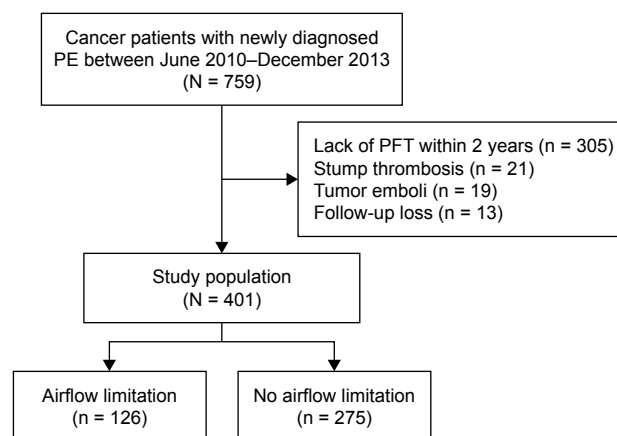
Cancer patients with newly diagnosed PE between June 2010–December 2013 (N = 759)

Lack of PFT within 2 years (n = 305)
Stump thrombosis (n = 21)
Tumor emboli (n = 19)
Follow-up loss (n = 13)

Study population (N = 401)

Airflow limitation (n = 126)

No airflow limitation (n = 275)